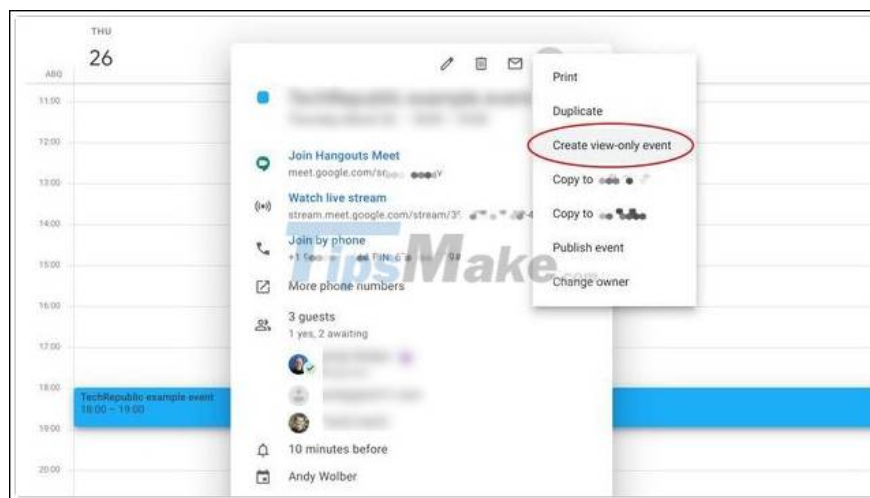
THU
26

ABG

11:00

12:00

13:00

14:00

15:00

16:00

17:00

18:00

19:00

20:00

TechRepublic example event
18:00 – 19:00

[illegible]

Join Hangouts Meet
meet.google.com/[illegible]

Watch live stream
stream.meet.google.com/stream/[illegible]

Join by phone
+1 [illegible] PIN: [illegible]

More phone numbers

3 guests
1 yes, 2 awaiting

10 minutes before

Andy Wolber

Print
Duplicate
Create view-only event
Copy to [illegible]
Copy to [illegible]
Publish event
Change owner

TipsMake.com